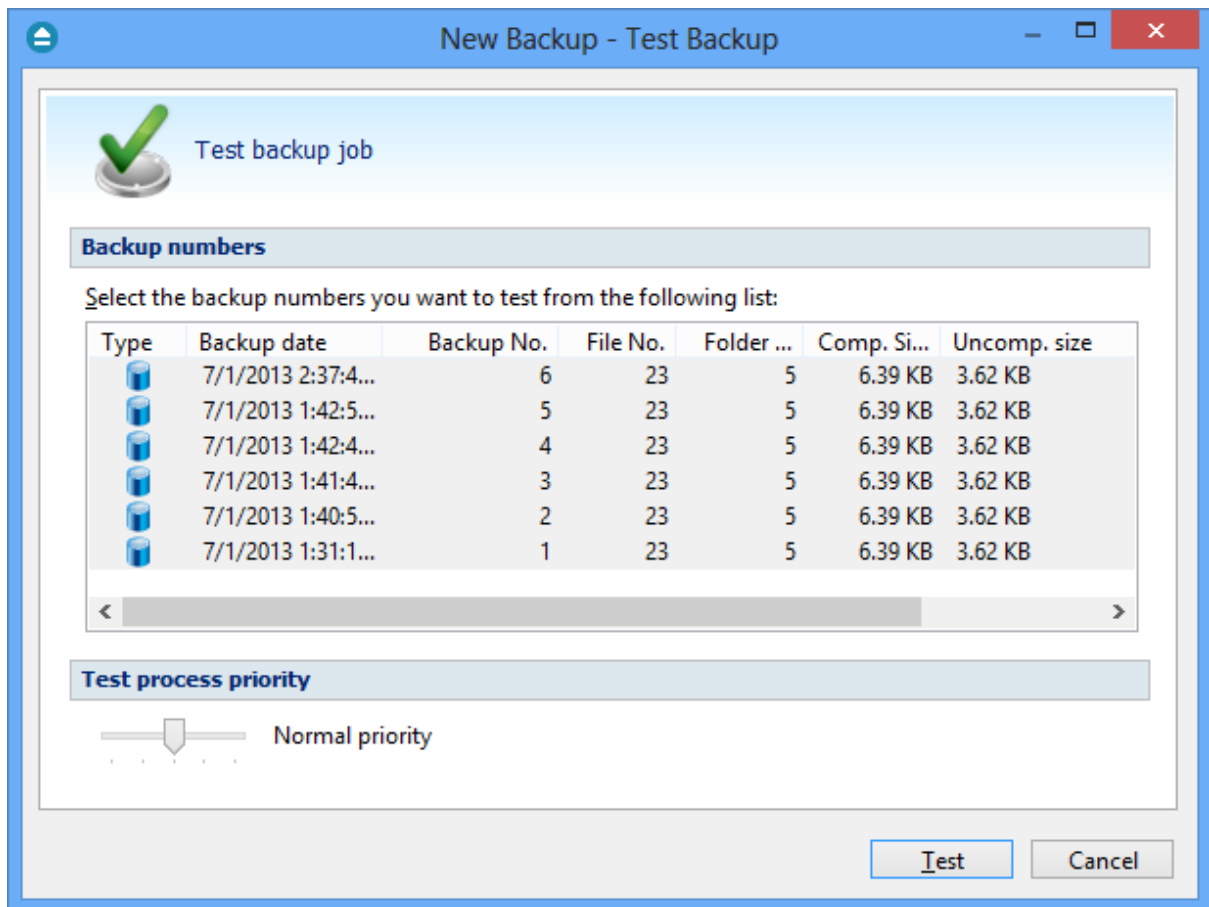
New Backup - Test Backup

Test backup job

Backup numbers

Select the backup numbers you want to test from the following list:

| Type | Backup date | Backup No. | File No. | Folder ... | Comp. Si... | Uncomp. size |
|---|---|---|---|---|---|---|
| | 7/1/2013 2:37:4... | 6 | 23 | 5 | 6.39 KB | 3.62 KB |
| | 7/1/2013 1:42:5... | 5 | 23 | 5 | 6.39 KB | 3.62 KB |
| | 7/1/2013 1:42:4... | 4 | 23 | 5 | 6.39 KB | 3.62 KB |
| | 7/1/2013 1:41:4... | 3 | 23 | 5 | 6.39 KB | 3.62 KB |
| | 7/1/2013 1:40:5... | 2 | 23 | 5 | 6.39 KB | 3.62 KB |
| | 7/1/2013 1:31:1... | 1 | 23 | 5 | 6.39 KB | 3.62 KB |

Test process priority

Normal priority

Test

Cancel